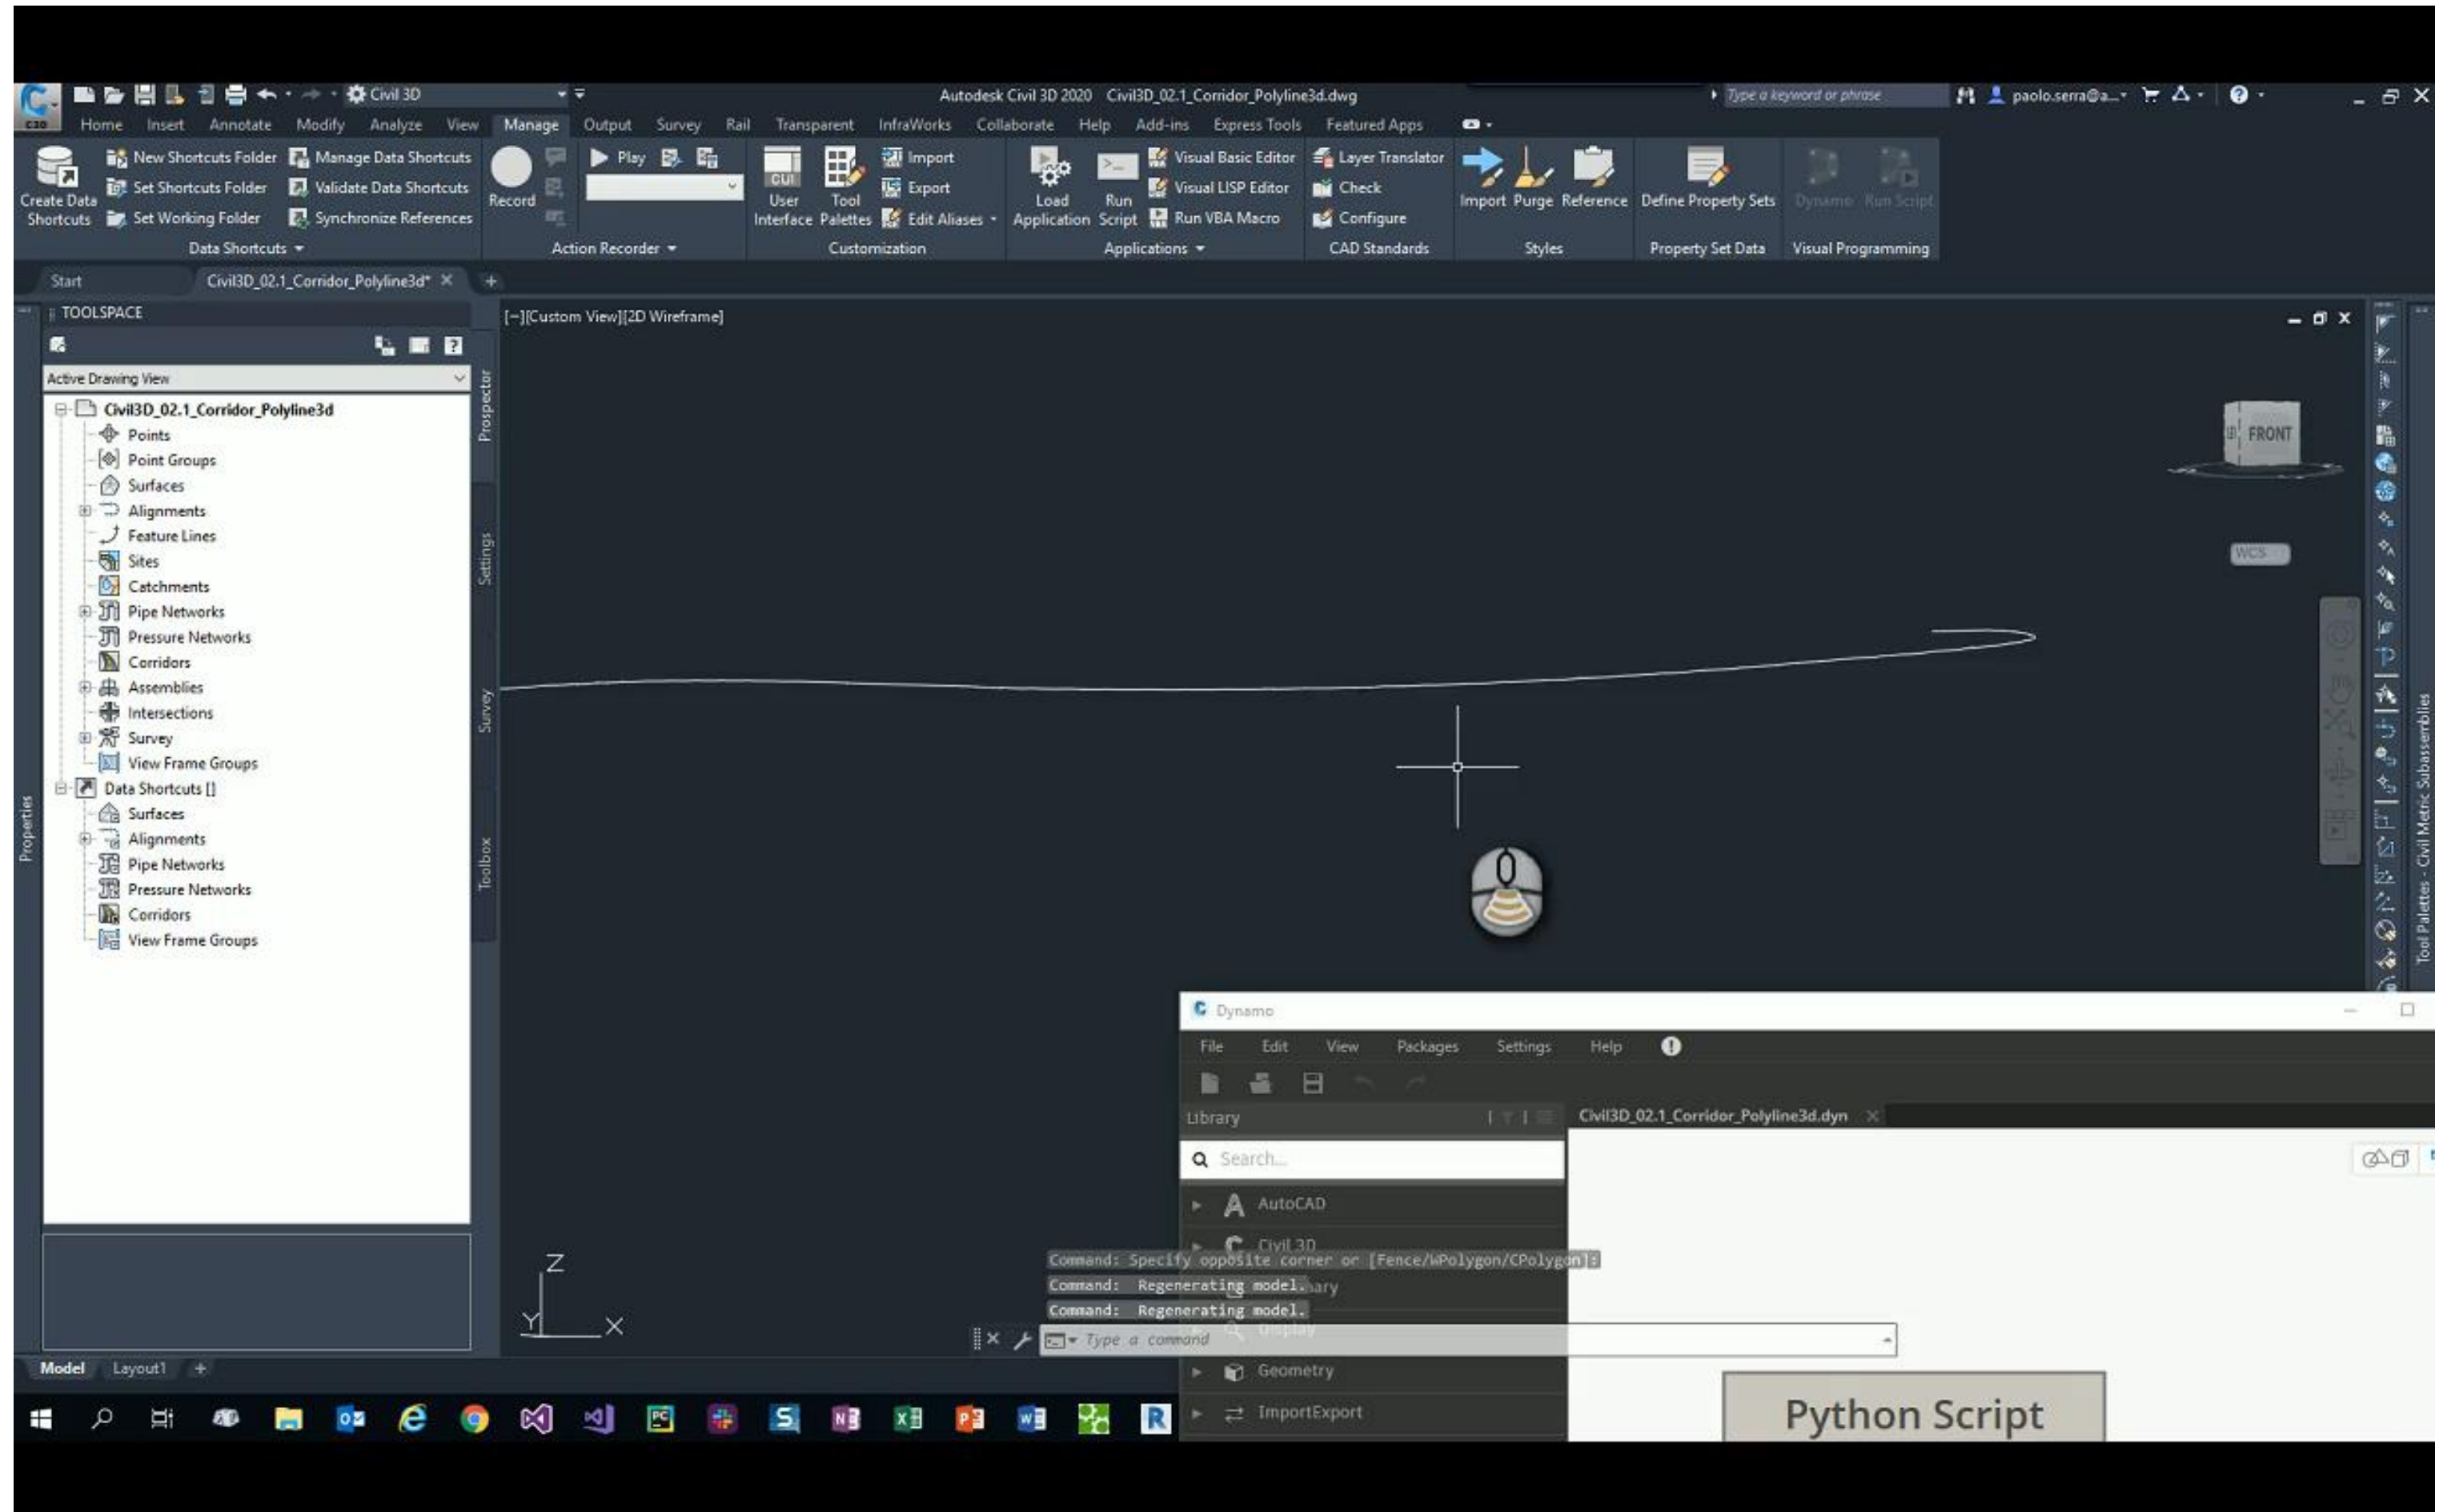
Civil 3D

Autodesk Civil 3D 2020 Civil3D_02.1_Corridor_Polyline3d.dwg

Type a keyword or phrase

paolo.serra@a...

Home Insert Annotate Modify Analyze View Manage Output Survey Rail Transparent InfraWorks Collaborate Help Add-ins Express Tools Featured Apps

Create Data Shortcuts
New Shortcuts Folder
Set Shortcuts Folder
Set Working Folder
Manage Data Shortcuts
Validate Data Shortcuts
Synchronize References
Data Shortcuts

Record
Play
Action Recorder

User Interface
Tool Palettes
Import
Export
Edit Aliases
Customization

Load Application
Run Script
Visual Basic Editor
Visual LISP Editor
Run VBA Macro
Applications

Layer Translator
Check
Configure
CAD Standards

Import
Purge
Reference
Styles

Define Property Sets
Property Set Data

Dynamo
Run Script
Visual Programming

Start
Civil3D_02.1_Corridor_Polyline3d*

TOOLSPACE

Active Drawing View

Civil3D_02.1_Corridor_Polyline3d
Points
Point Groups
Surfaces
Alignments
Feature Lines
Sites
Catchments
Pipe Networks
Pressure Networks
Corridors
Assemblies
Intersections
Survey
View Frame Groups
Data Shortcuts []
Surfaces
Alignments
Pipe Networks
Pressure Networks
Corridors
View Frame Groups

Prospector
Settings
Survey
Toolbox
Properties

[−][Custom View][2D Wireframe]

FRONT

WCS

Tool Palettes - Civil Metric Subassemblies

Z
Y
X

Dynamo

File Edit View Packages Settings Help

Library

Civil3D_02.1_Corridor_Polyline3d.dyn

Search...

AutoCAD
Civil 3D

Command: Specify opposite corner or [Fence/WPolygon/CPolygon]:
Command: Regenerating model.
Command: Regenerating model.

Type a command

Geometry
ImportExport

Python Script

Model Layout1